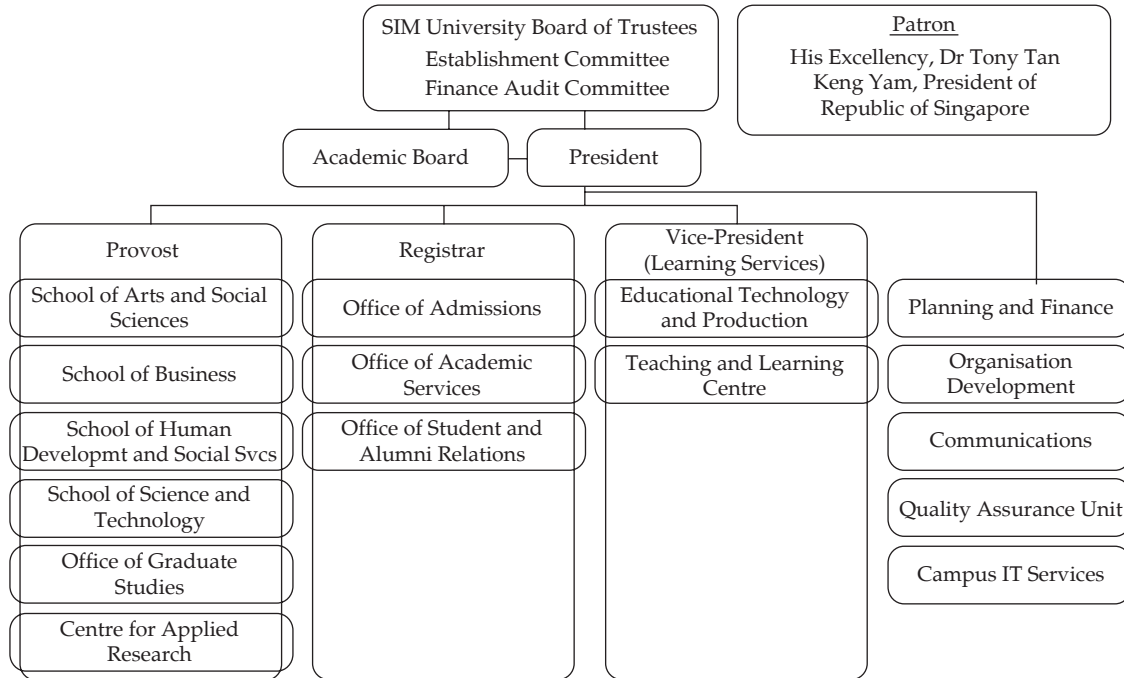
SIM University Board of Trustees
Establishment Committee
Finance Audit Committee

Patron
His Excellency, Dr Tony Tan Keng Yam, President of Republic of Singapore

Academic Board

President

Provost

School of Arts and Social Sciences

School of Business

School of Human Developmt and Social Svcs

School of Science and Technology

Office of Graduate Studies

Centre for Applied Research

Registrar

Office of Admissions

Office of Academic Services

Office of Student and Alumni Relations

Vice-President (Learning Services)

Educational Technology and Production

Teaching and Learning Centre

Planning and Finance

Organisation Development

Communications

Quality Assurance Unit

Campus IT Services